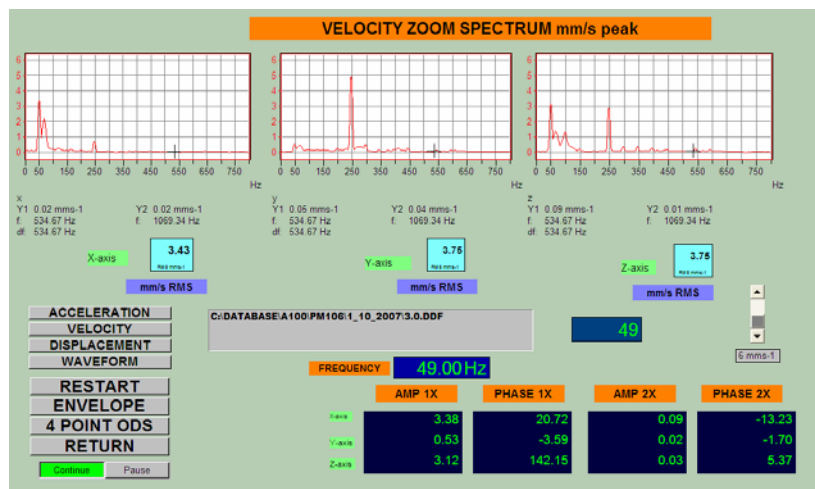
VELOCITY ZOOM SPECTRUM mm/s peak

6 5 4 3 2 1 0
0 50 150 250 350 450 550 650 750
Hz

6 5 4 3 2 1 0
0 50 150 250 350 450 550 650 750
Hz

6 5 4 3 2 1 0
0 50 150 250 350 450 550 650 750
Hz

x
Y1 0.02 mms-1
f: 534.67 Hz
df: 534.67 Hz
Y2 0.02 mms-1
f: 1069.34 Hz

y
Y1 0.05 mms-1
f: 534.67 Hz
df: 534.67 Hz
Y2 0.04 mms-1
f: 1069.34 Hz

z
Y1 0.09 mms-1
f: 534.67 Hz
df: 534.67 Hz
Y2 0.01 mms-1
f: 1069.34 Hz

X-axis
3.43
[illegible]
mm/s RMS

Y-axis
3.75
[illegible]
mm/s RMS

Z-axis
3.75
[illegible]
mm/s RMS

ACCELERATION
VELOCITY
DISPLACEMENT
WAVEFORM

C:\DATABASE\A100\PM106\1_10_2007\3.0.DDF

49

6 mms-1

FREQUENCY
49.00 Hz

RESTART
ENVELOPE
4 POINT ODS
RETURN

Continue
Pause

| | AMP 1X | PHASE 1X | AMP 2X | PHASE 2X |
|---|---|---|---|---|
| X-axis | 3.38 | 20.72 | 0.09 | -13.23 |
| Y-axis | 0.53 | -3.59 | 0.02 | -1.70 |
| Z-axis | 3.12 | 142.15 | 0.03 | 5.37 |